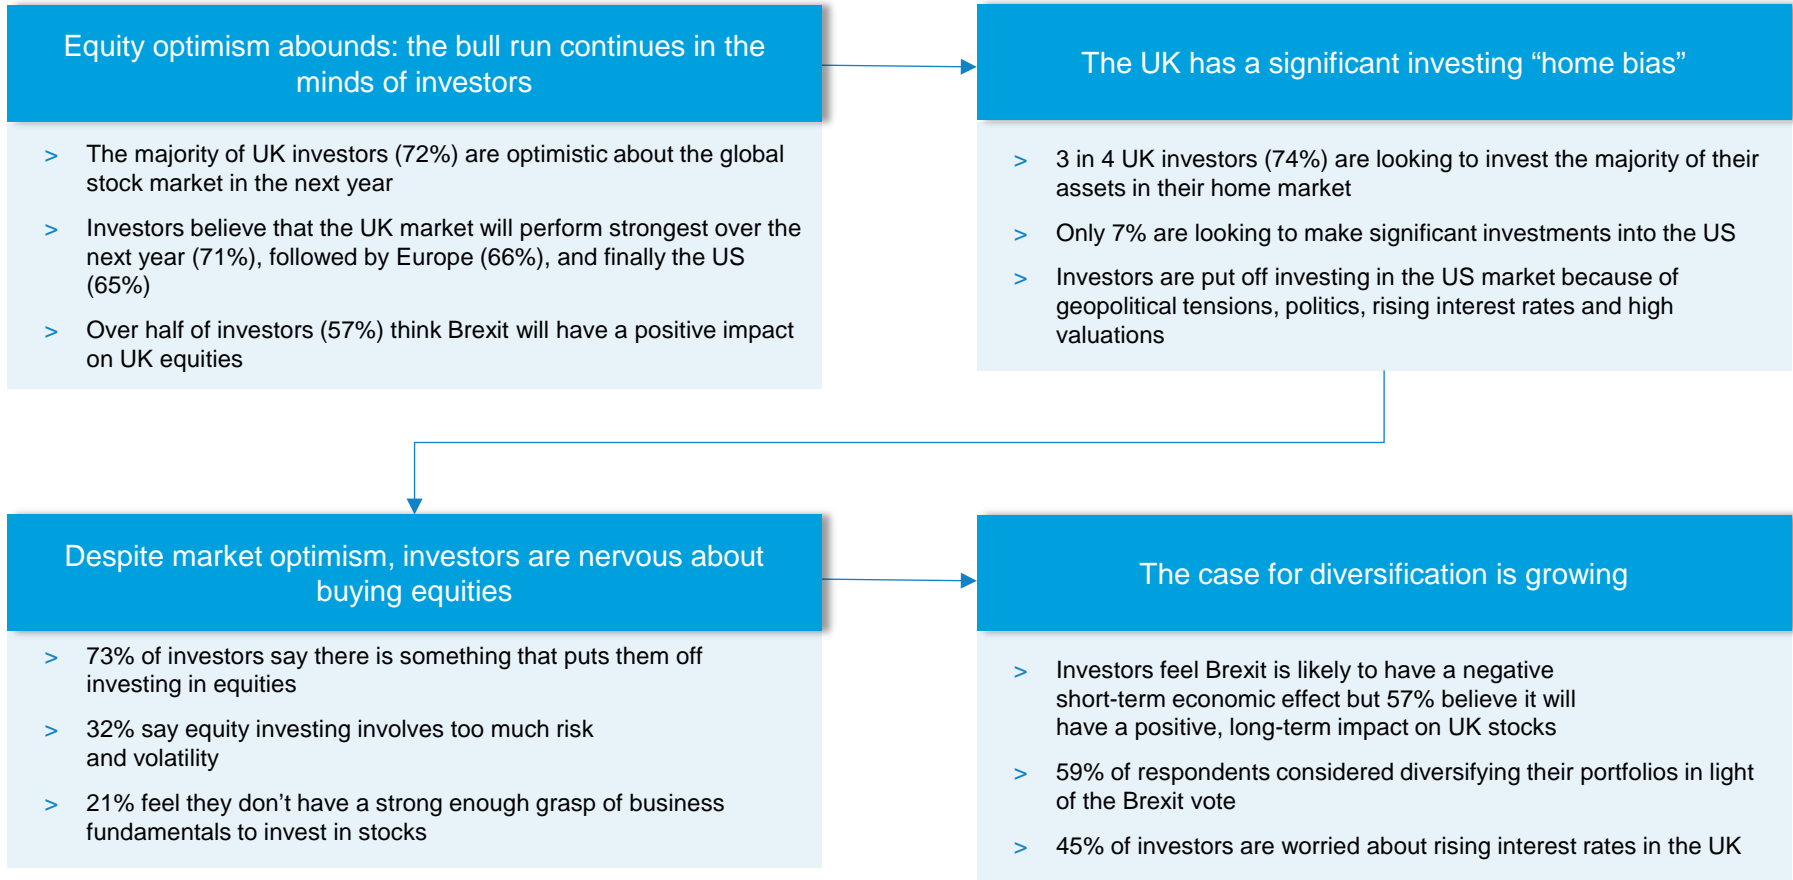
Equity optimism abounds: the bull run continues in the minds of investors

> The majority of UK investors (72%) are optimistic about the global stock market in the next year

> Investors believe that the UK market will perform strongest over the next year (71%), followed by Europe (66%), and finally the US (65%)

> Over half of investors (57%) think Brexit will have a positive impact on UK equities

The UK has a significant investing “home bias”

> 3 in 4 UK investors (74%) are looking to invest the majority of their assets in their home market

> Only 7% are looking to make significant investments into the US

> Investors are put off investing in the US market because of geopolitical tensions, politics, rising interest rates and high valuations

Despite market optimism, investors are nervous about buying equities

> 73% of investors say there is something that puts them off investing in equities

> 32% say equity investing involves too much risk and volatility

> 21% feel they don’t have a strong enough grasp of business fundamentals to invest in stocks

The case for diversification is growing

> Investors feel Brexit is likely to have a negative short-term economic effect but 57% believe it will have a positive, long-term impact on UK stocks

> 59% of respondents considered diversifying their portfolios in light of the Brexit vote

> 45% of investors are worried about rising interest rates in the UK